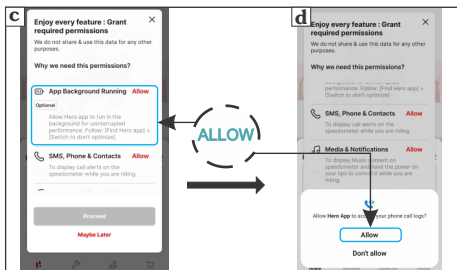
c

Enjoy every feature : Grant required permissions

We do not share & use this data for any other purposes.

Why we need this permissions?

App Background Running Allow

Optional

Allow Hero app to run in the background for uninterrupted performance. Follow: [Find Hero app] > [Switch to don't optimize]

SMS, Phone & Contacts Allow

To display call alerts on the speedometer while you are riding.

Proceed

Maybe Later

ALLOW

d

Enjoy every feature : Grant required permissions

We do not share & use this data for any other purposes.

Why we need this permissions?

performance. Follow: [Find Hero app] > [Switch to don't optimize]

SMS, Phone & Contacts Allow

To display call alerts on the speedometer while you are riding.

Media & Notifications Allow

To display Music content on speedometer and have the power on your tips to control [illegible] while you are riding.

Allow Hero App to a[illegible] your phone call logs?

Allow

Don't allow